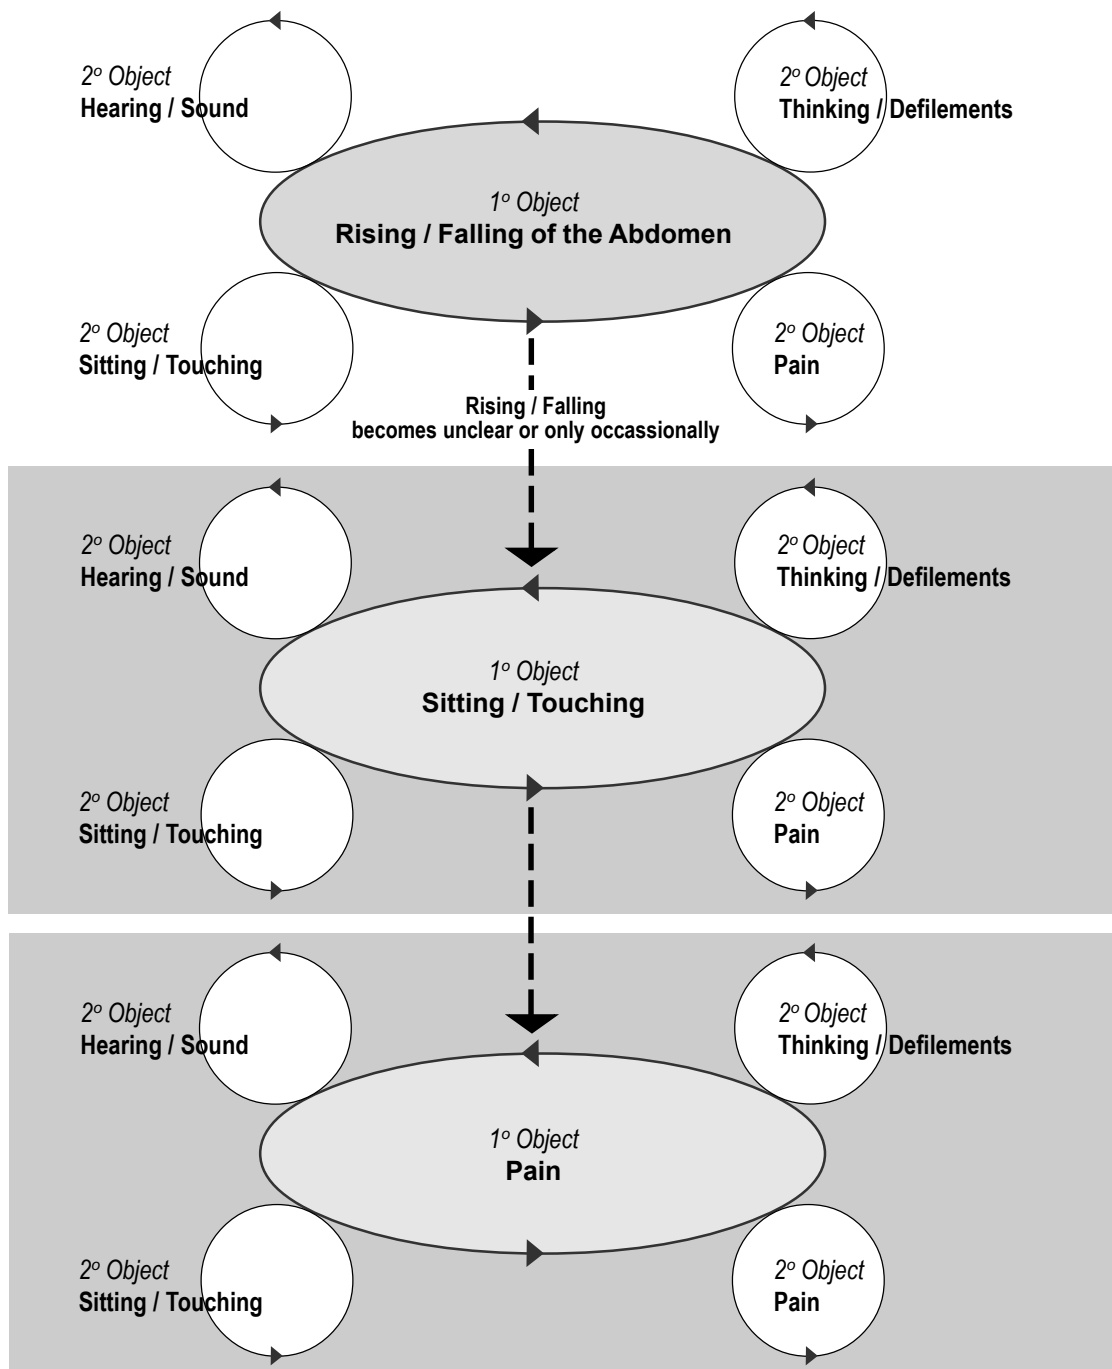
2° Object
Hearing / Sound

2° Object
Thinking / Defilements

1° Object
Rising / Falling of the Abdomen

2° Object
Sitting / Touching

2° Object
Pain

Rising / Falling
becomes unclear or only occassionally

2° Object
Hearing / Sound

2° Object
Thinking / Defilements

1° Object
Sitting / Touching

2° Object
Sitting / Touching

2° Object
Pain

2° Object
Hearing / Sound

2° Object
Thinking / Defilements

1° Object
Pain

2° Object
Sitting / Touching

2° Object
Pain